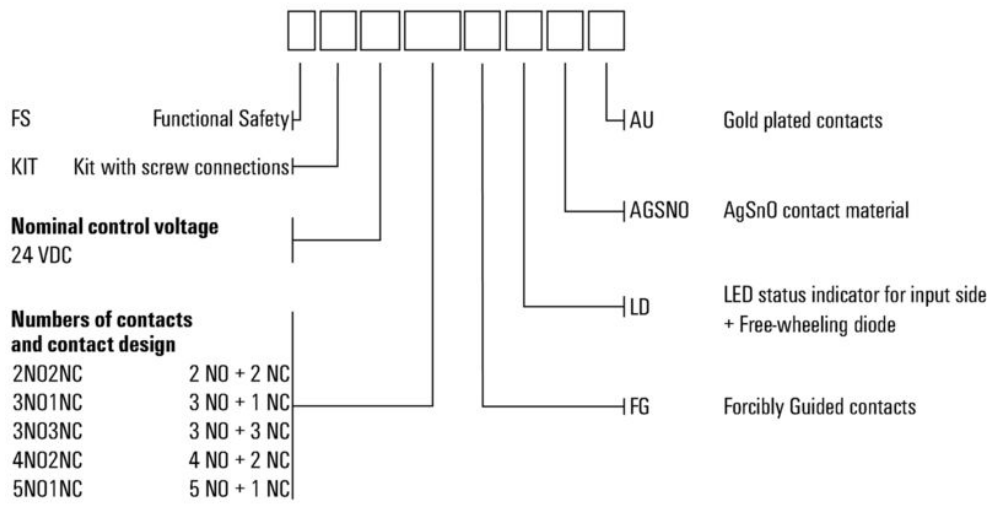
FS Functional Safety

KIT Kit with screw connections

**Nominal control voltage**
24 VDC

**Numbers of contacts and contact design**

| | |
|---|---|
| 2NO2NC | 2 NO + 2 NC |
| 3NO1NC | 3 NO + 1 NC |
| 3NO3NC | 3 NO + 3 NC |
| 4NO2NC | 4 NO + 2 NC |
| 5NO1NC | 5 NO + 1 NC |

AU Gold plated contacts

AGSNO AgSnO contact material

LD LED status indicator for input side + Free-wheeling diode

FG Forcibly Guided contacts